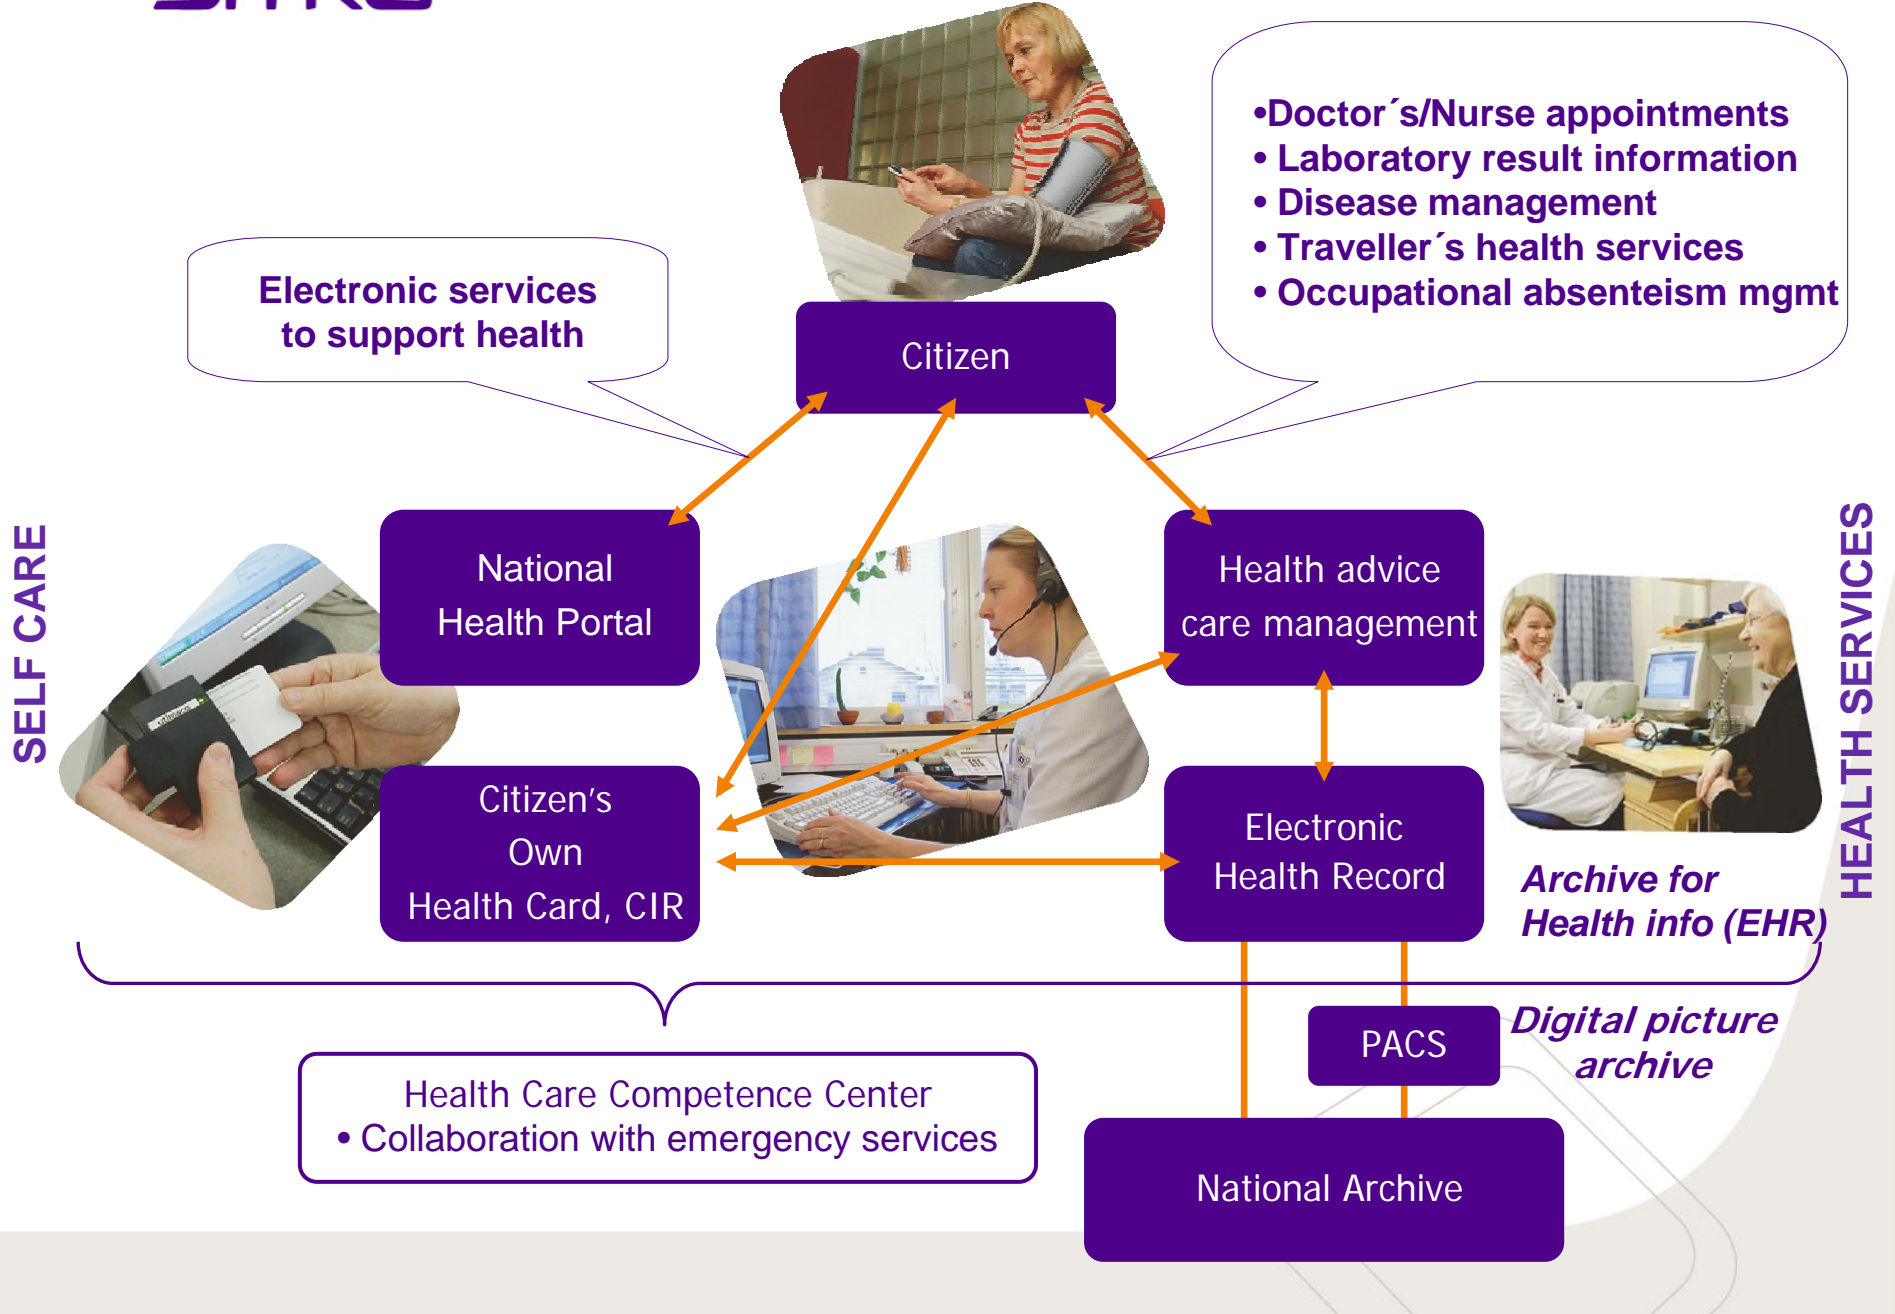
•Doctor´s/Nurse appointments
• Laboratory result information
• Disease management
• Traveller´s health services
• Occupational absenteism mgmt

Electronic services to support health

Citizen

SELF CARE

National Health Portal

Health advice care management

HEALTH SERVICES

Citizen's Own Health Card, CIR

Electronic Health Record

Archive for Health info (EHR)

PACS

Digital picture archive

Health Care Competence Center
• Collaboration with emergency services

National Archive